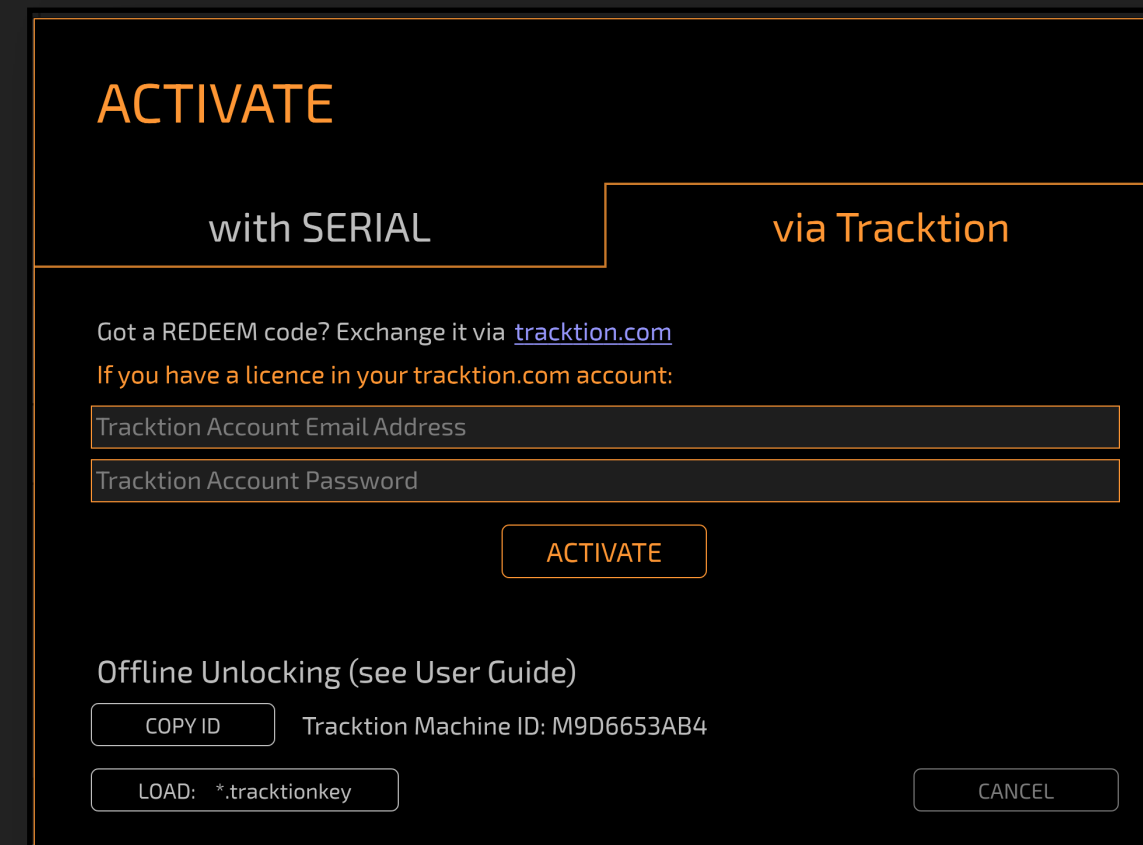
ACTIVATE

with SERIAL

via Tracktion

Got a REDEEM code? Exchange it via tracktion.com

If you have a licence in your tracktion.com account:

Tracktion Account Email Address

Tracktion Account Password

ACTIVATE

Offline Unlocking (see User Guide)

COPY ID

Tracktion Machine ID: M9D6653AB4

LOAD: *.tracktionkey

CANCEL